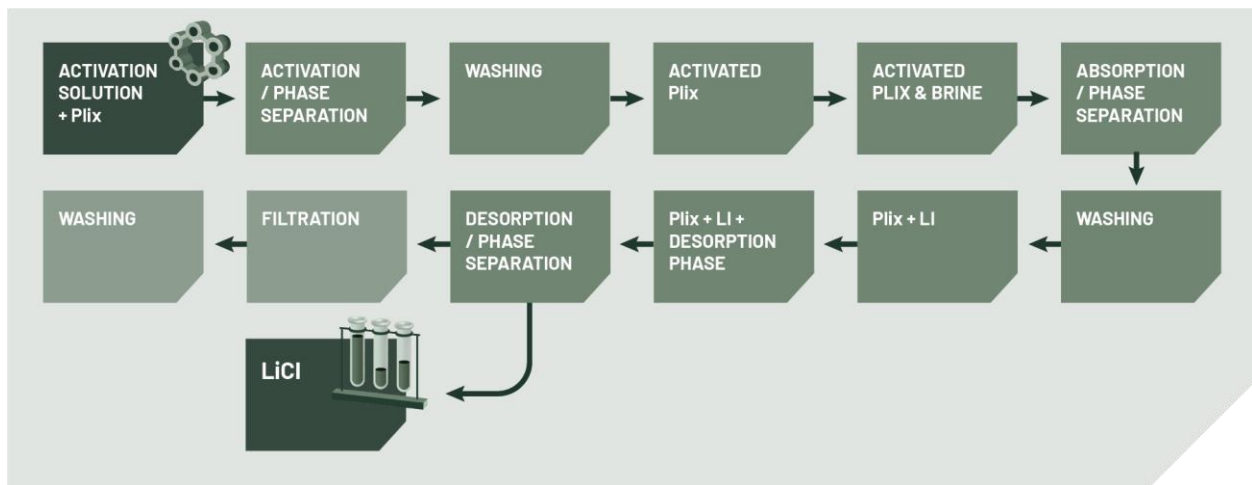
ACTIVATION SOLUTION + Plix

ACTIVATION / PHASE SEPARATION

WASHING

ACTIVATED Plix

ACTIVATED PLIX & BRINE

ABSORPTION / PHASE SEPARATION

WASHING

Plix + LI

Plix + LI + DESORPTION PHASE

DESORPTION / PHASE SEPARATION

FILTRATION

WASHING

LiCl